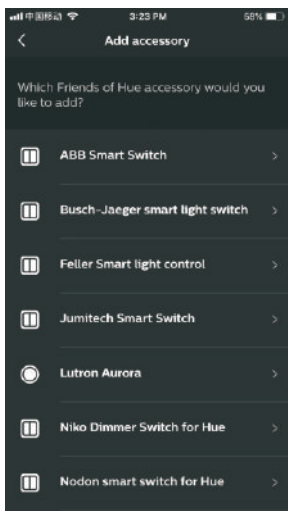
中国移动 3:23 PM 58%

<

Add accessory

Which Friends of Hue accessory would you like to add?

ABB Smart Switch >

Busch-Jaeger smart light switch >

Feller Smart light control >

Jumitech Smart Switch >

Lutron Aurora >

Niko Dimmer Switch for Hue >

Nodon smart switch for Hue >